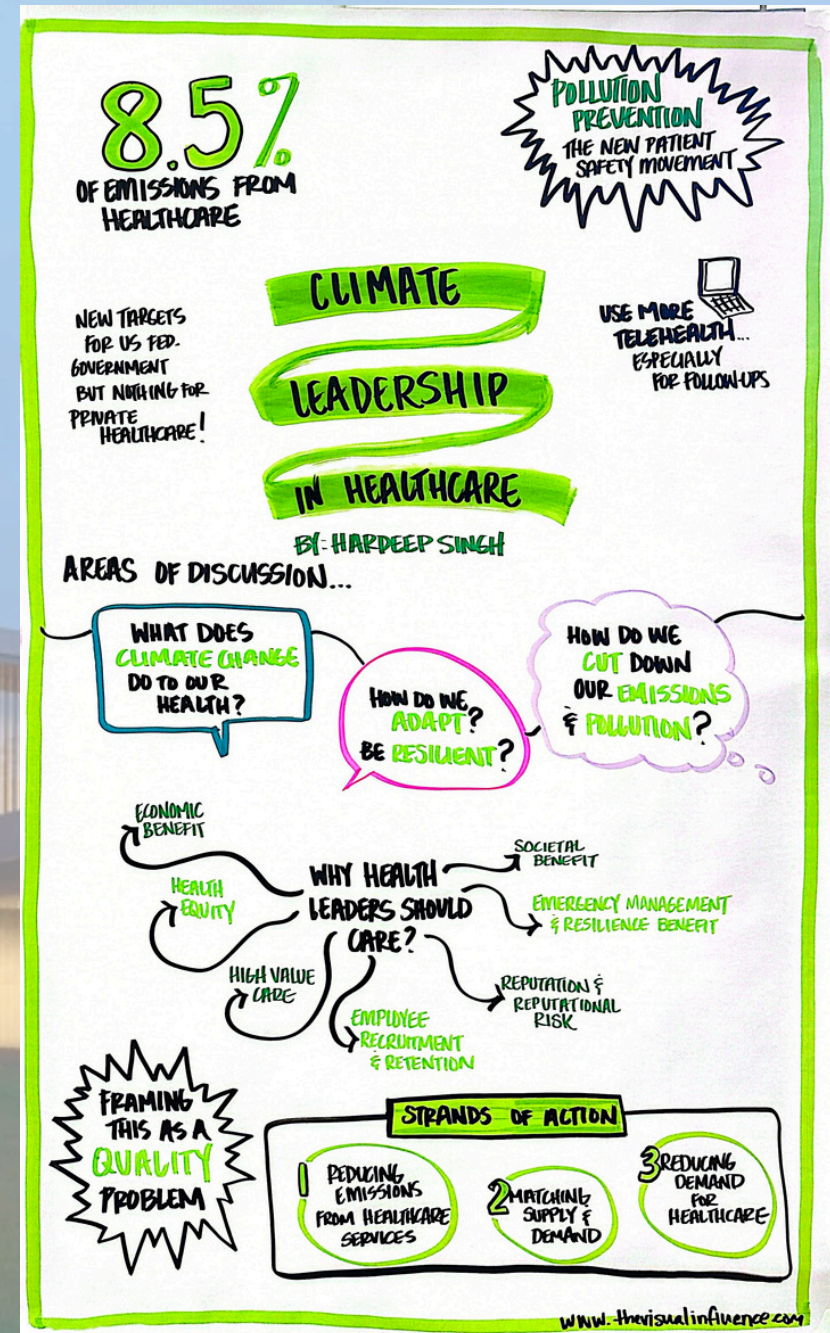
8.5%
OF EMISSIONS FROM HEALTHCARE

POLLUTION PREVENTION
THE NEW PATIENT SAFETY MOVEMENT

CLIMATE LEADERSHIP IN HEALTHCARE
BY: HARDEEP SINGH

NEW TARGETS FOR US FED. GOVERNMENT BUT NOTHING FOR PRIVATE HEALTHCARE!

USE MORE TELEHEALTH... ESPECIALLY FOR FOLLOW-UPS

AREAS OF DISCUSSION...

WHAT DOES CLIMATE CHANGE DO TO OUR HEALTH?

HOW DO WE ADAPT? BE RESILIENT?

HOW DO WE CUT DOWN OUR EMISSIONS & POLLUTION?

WHY HEALTH LEADERS SHOULD CARE?

ECONOMIC BENEFIT

HEALTH EQUITY

HIGH VALUE CARE

EMPLOYEE RECRUITMENT & RETENTION

SOCIETAL BENEFIT

EMERGENCY MANAGEMENT & RESILIENCE BENEFIT

REPUTATION & REPUTATIONAL RISK

FRAMING THIS AS A QUALITY PROBLEM

STRANDS OF ACTION

1 REDUCING EMISSIONS FROM HEALTHCARE SERVICES

2 MATCHING SUPPLY & DEMAND

3 REDUCING DEMAND FOR HEALTHCARE

www.thevisualinfluence.com